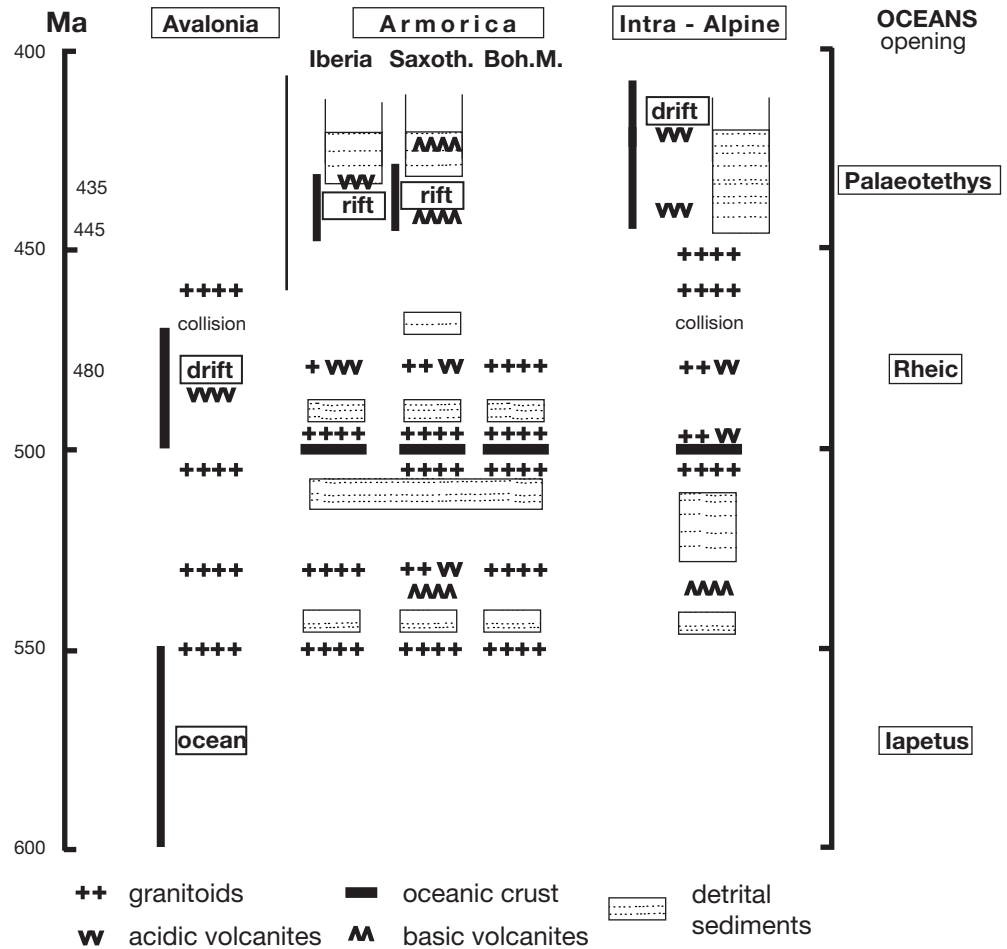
Ma
Avalonia
Armorica
Intra - Alpine
OCEANS opening
Iberia Saxoth. Boh.M.
400
435
445
450
480
500
550
600
drift
rift
rift
drift
Palaeotethys
++++
++++
++++
collision
collision
drift
+ vvv
++ w
++++
++ w
Rheic
vvv
++++
++++
++++
++ w
++++
++++
++++
++++
++++
++++
++ w
++++
ʌʌʌ
ʌʌʌ
++++
++++
++++
++++
ocean
Iapetus
++ granitoids
oceanic crust
detrital sediments
w acidic volcanites
ʌ basic volcanites